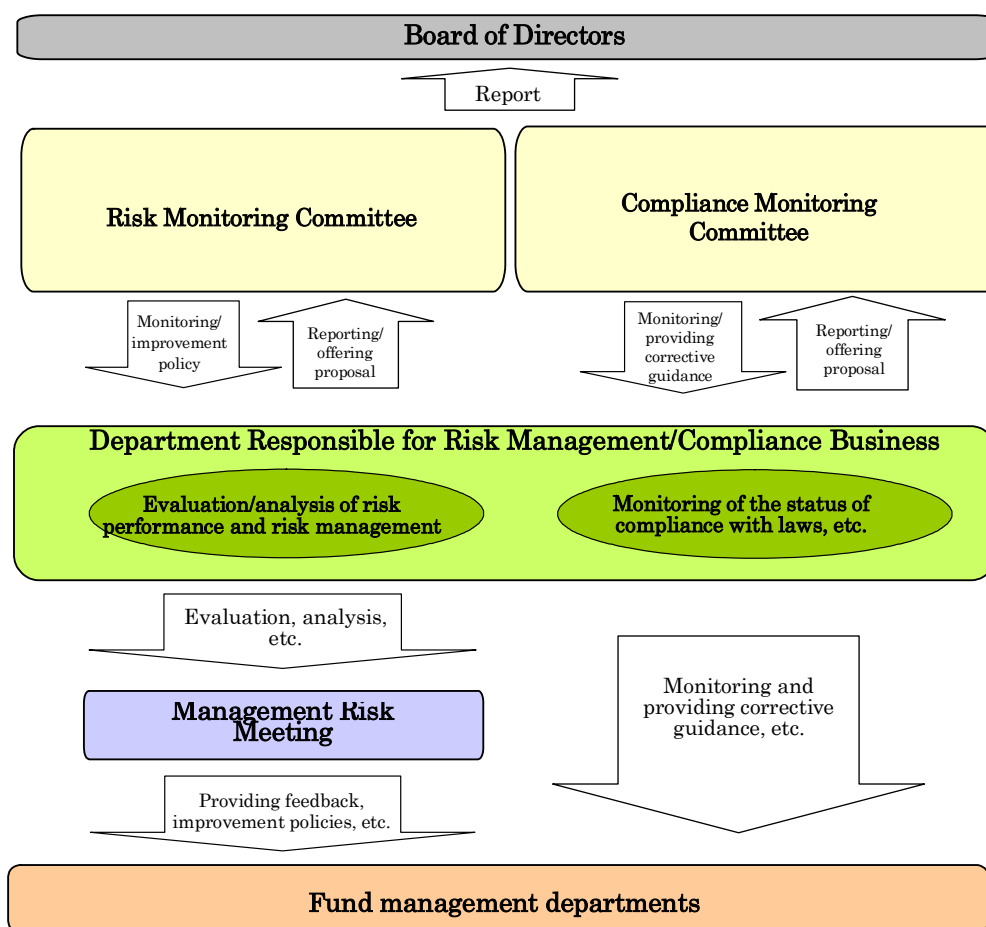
Board of Directors

Report

Risk Monitoring Committee

Compliance Monitoring Committee

Monitoring/ improvement policy

Reporting/ offering proposal

Monitoring/ providing corrective guidance

Reporting/ offering proposal

Department Responsible for Risk Management/Compliance Business

Evaluation/analysis of risk performance and risk management

Monitoring of the status of compliance with laws, etc.

Evaluation, analysis, etc.

Management Risk Meeting

Monitoring and providing corrective guidance, etc.

Providing feedback, improvement policies, etc.

Fund management departments